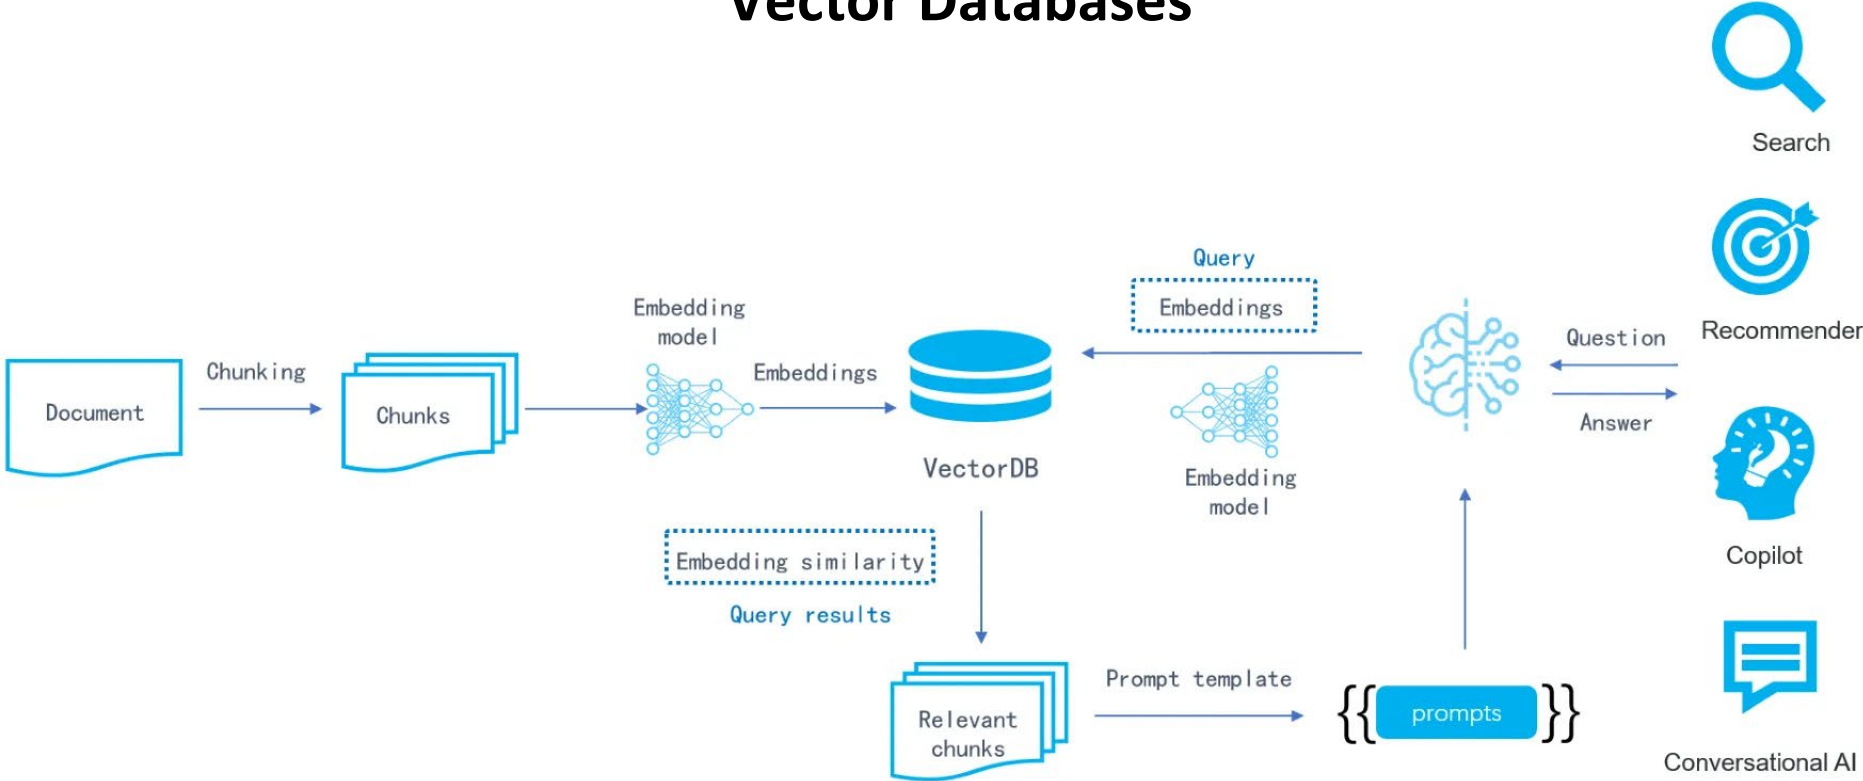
Vector Databases

Search

Recommender

Copilot

Conversational AI

Document

Chunking

Chunks

Embedding model

Embeddings

VectorDB

Query

Embeddings

Embedding model

Question

Answer

Embedding similarity

Query results

Relevant chunks

Prompt template

{{ prompts }}